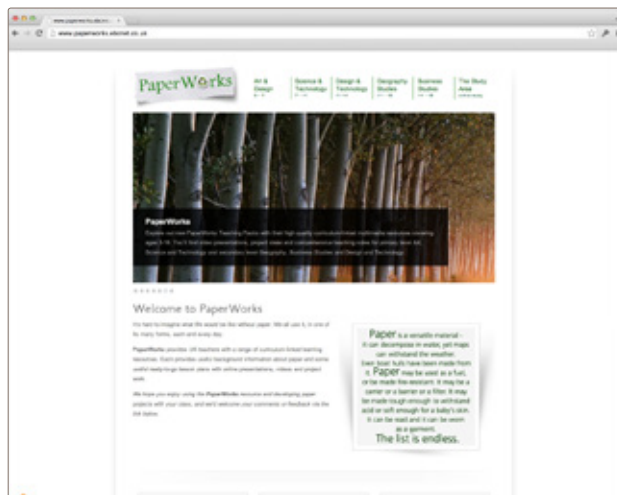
www.paperworks.ebcnet...

www.paperworks.ebcnet.co.uk

PaperWorks

Art & Design

Science & Technology

Design & Technology

Geography Studies

Business Studies

The Study Area

PaperWorks

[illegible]

Welcome to PaperWorks

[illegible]

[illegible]

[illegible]

Paper is a versatile material - it can decompose in water, yet maps can withstand the weather. Even boat hulls have been made from it. Paper may be used as a fuel, or be made fire-resistant. It may be a carrier or a barrier or a filter. It may be made tough enough to withstand acid or soft enough for a baby's skin. It can be read and it can be worn as a garment. The list is endless.